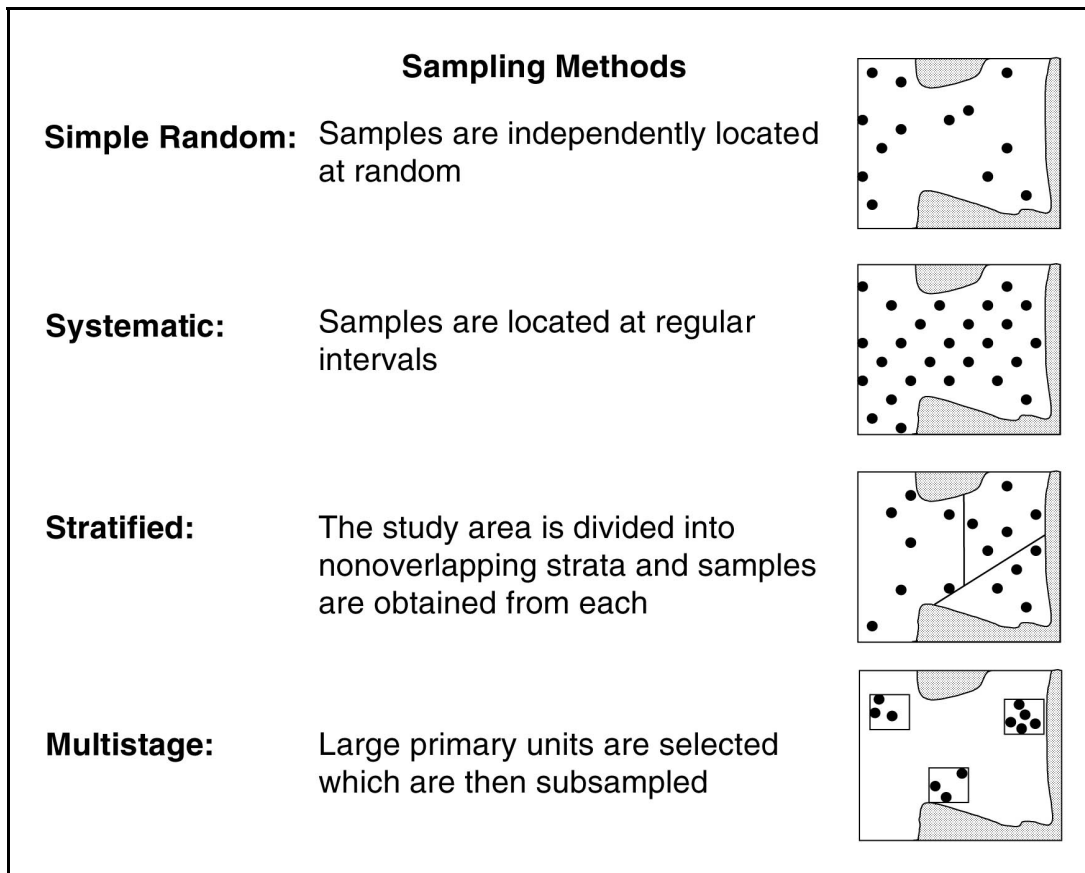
**Sampling Methods**

**Simple Random:** Samples are independently located at random

**Systematic:** Samples are located at regular intervals

**Stratified:** The study area is divided into nonoverlapping strata and samples are obtained from each

**Multistage:** Large primary units are selected which are then subsampled